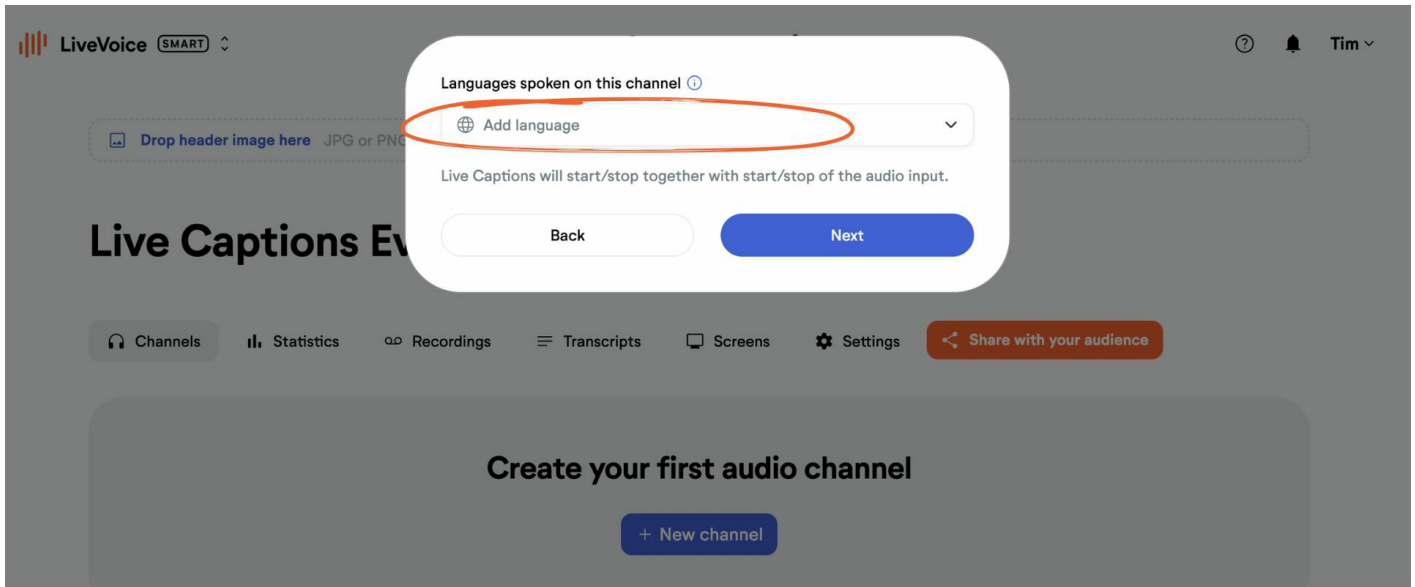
LiveVoice SMART

Tim

Drop header image here JPG or PNG

Live Captions Ev

Languages spoken on this channel

Add language

Live Captions will start/stop together with start/stop of the audio input.

Back

Next

Channels
Statistics
Recordings
Transcripts
Screens
Settings
Share with your audience

Create your first audio channel

+ New channel